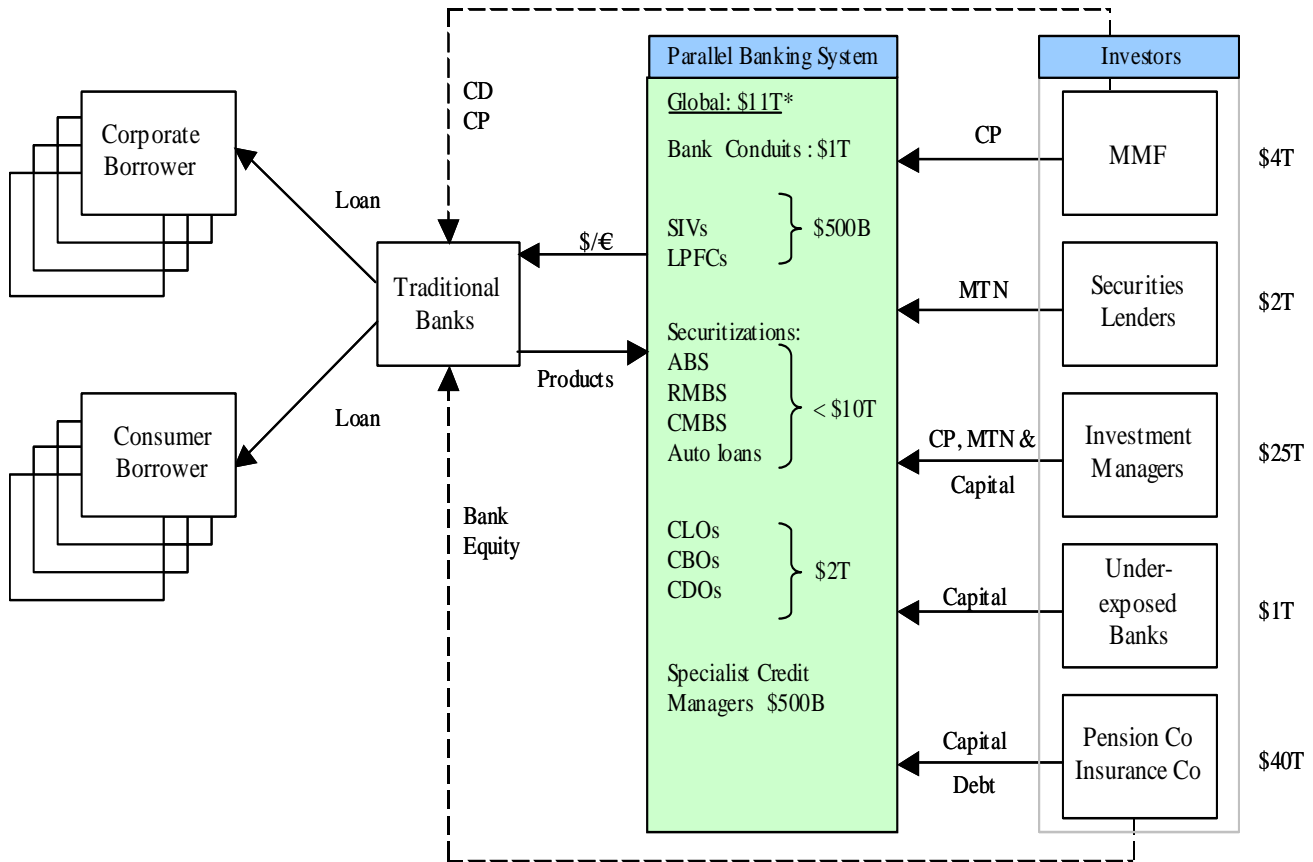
Corporate Borrower

Consumer Borrower

Loan

Loan

CD
CP

Traditional Banks

$/€

Products

Bank Equity

Parallel Banking System

Global: $11T*

Bank Conduits : $1T

SIVs
LPFCs
$500B

Securitizations:
ABS
RMBS
CMBS
Auto loans
< $10T

CLOs
CBOs
CDOs
$2T

Specialist Credit Managers $500B

Investors

CP

MMF

$4T

MTN

Securities Lenders

$2T

CP, MTN & Capital

Investment Managers

$25T

Capital

Under-exposed Banks

$1T

Capital
Debt

Pension Co Insurance Co

$40T